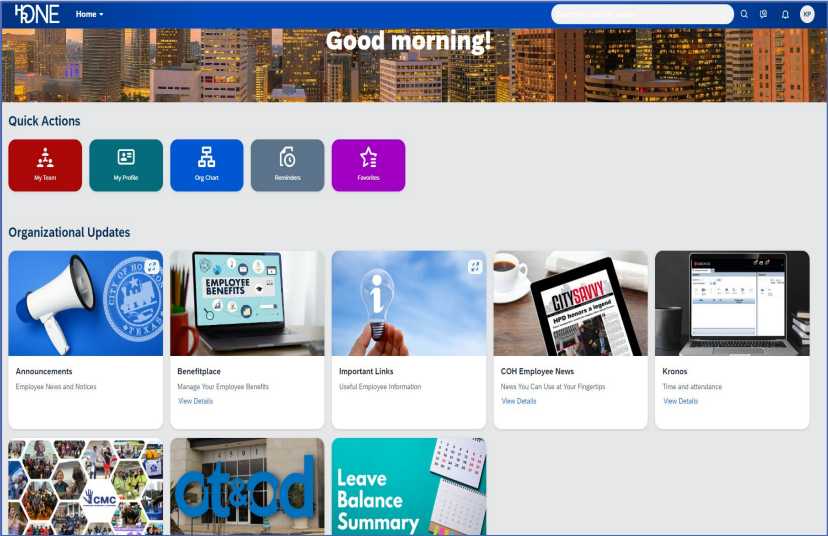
HONE Home ▾

KP

Good morning!

Quick Actions

My Team

My Profile

Org Chart

Reminders

Favorites

Organizational Updates

CITY OF HOUSTON TEXAS

EMPLOYEE BENEFITS

CITYSAVVY

HPD honors a legend

Announcements

Employee News and Notices

Benefitplace

Manage Your Employee Benefits

View Details

Important Links

Useful Employee Information

COH Employee News

News You Can Use at Your Fingertips

View Details

Kronos

Time and attendance

View Details

CMC

ot&cd

Leave Balance Summary